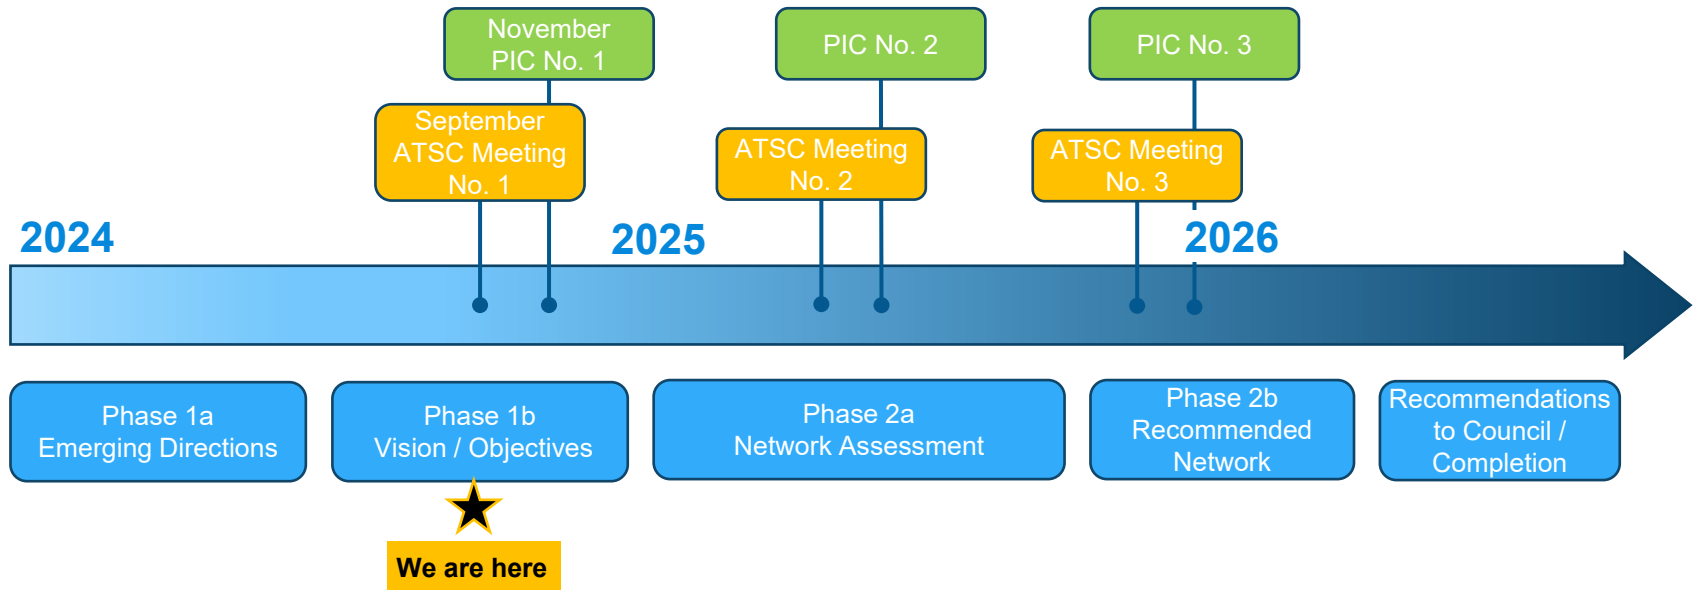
November
PIC No. 1

PIC No. 2

PIC No. 3

September
ATSC Meeting
No. 1

ATSC Meeting
No. 2

ATSC Meeting
No. 3

2024

2025

2026

Phase 1a
Emerging Directions

Phase 1b
Vision / Objectives

Phase 2a
Network Assessment

Phase 2b
Recommended
Network

Recommendations
to Council /
Completion

We are here